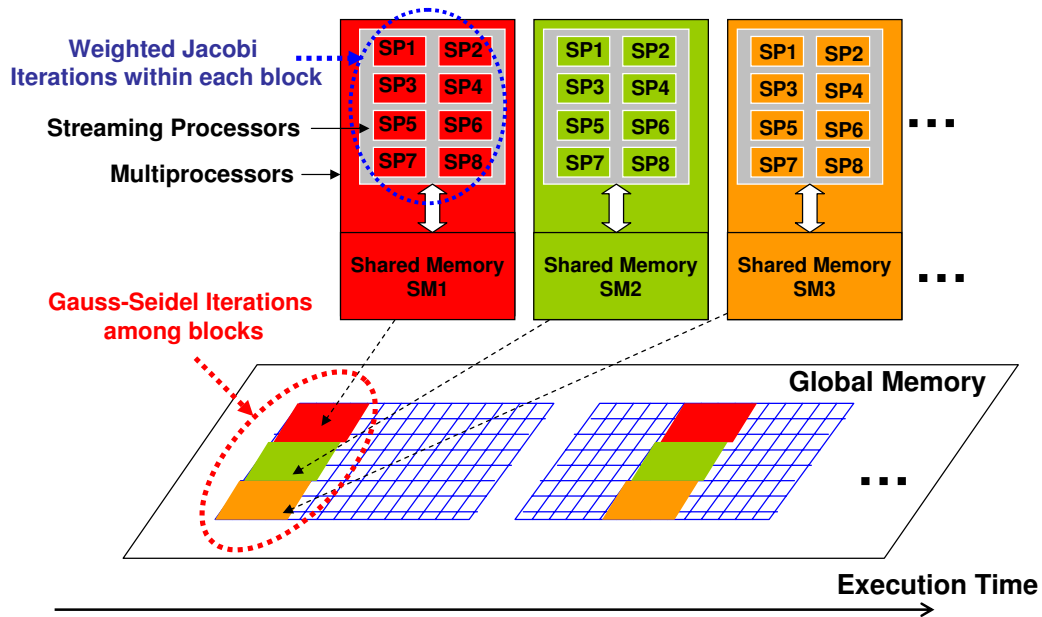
Weighted Jacobi Iterations within each block

Streaming Processors

Multiprocessors

SP1 SP2
SP3 SP4
SP5 SP6
SP7 SP8

Shared Memory
SM1

SP1 SP2
SP3 SP4
SP5 SP6
SP7 SP8

Shared Memory
SM2

SP1 SP2
SP3 SP4
SP5 SP6
SP7 SP8

Shared Memory
SM3

...

...

Gauss-Seidel Iterations among blocks

Global Memory

...

Execution Time